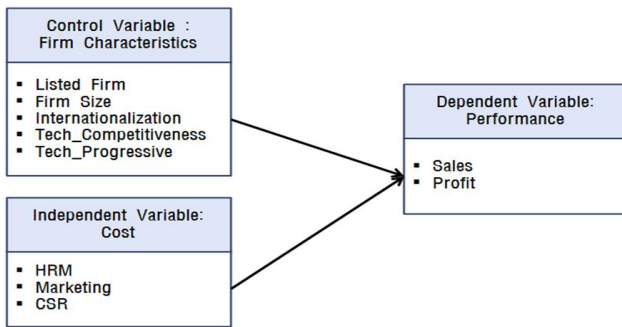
Control Variable :
Firm Characteristics

- Listed Firm
- Firm Size
- Internationalization
- Tech_Competitiveness
- Tech_Progressive

Independent Variable:
Cost

- HRM
- Marketing
- CSR

Dependent Variable:
Performance

- Sales
- Profit